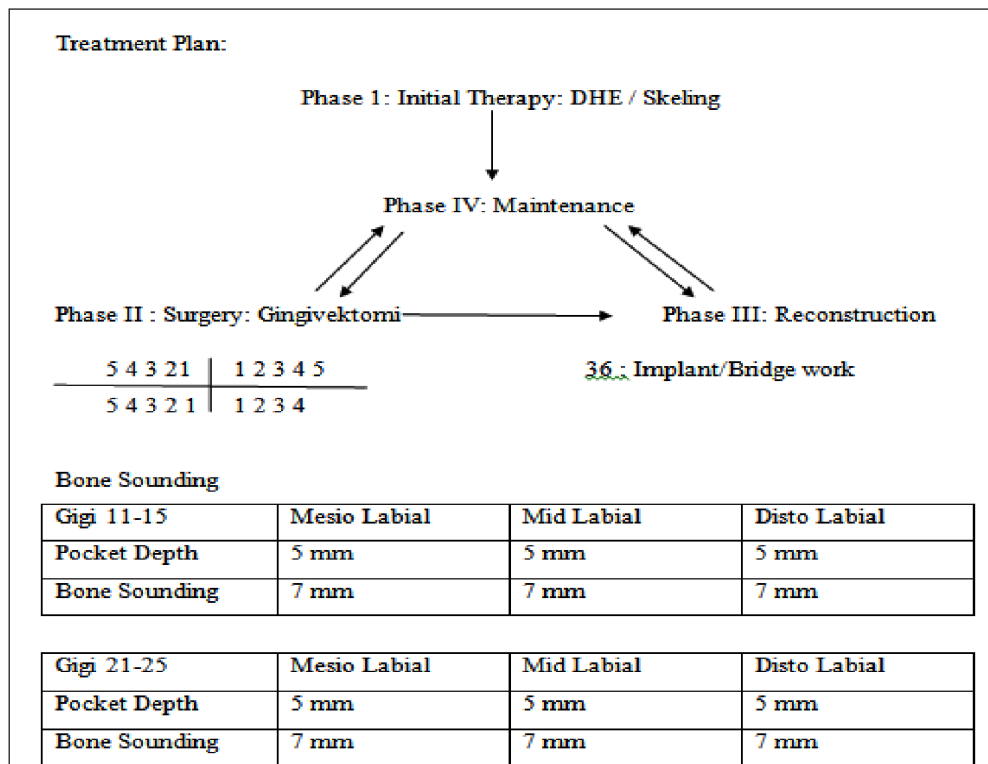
Treatment Plan:

Phase 1: Initial Therapy: DHE / Skeling

Phase IV: Maintenance

Phase II : Surgery: Gingivektomi

Phase III: Reconstruction

5 4 3 21 | 1 2 3 4 5
5 4 3 2 1 | 1 2 3 4

36 : Implant/Bridge work

Bone Sounding

| Gigi 11-15 | Mesio Labial | Mid Labial | Disto Labial |
|---|---|---|---|
| Pocket Depth | 5 mm | 5 mm | 5 mm |
| Bone Sounding | 7 mm | 7 mm | 7 mm |

| Gigi 21-25 | Mesio Labial | Mid Labial | Disto Labial |
|---|---|---|---|
| Pocket Depth | 5 mm | 5 mm | 5 mm |
| Bone Sounding | 7 mm | 7 mm | 7 mm |